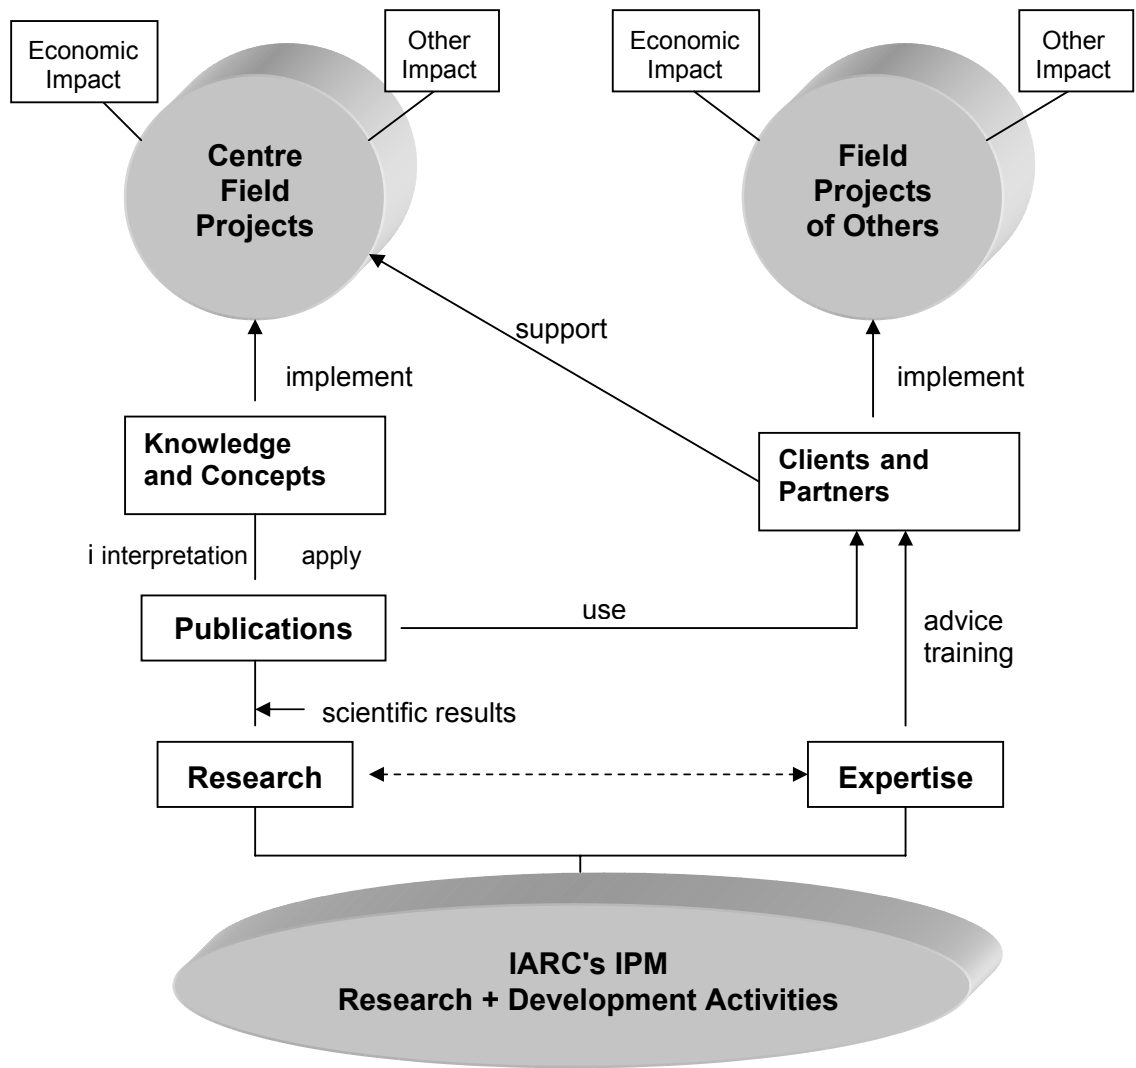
Economic Impact

Other Impact

Centre Field Projects

Economic Impact

Other Impact

Field Projects of Others

support

implement

implement

Knowledge and Concepts

Clients and Partners

i interpretation

apply

Publications

use

advice training

scientific results

Research

Expertise

IARC's IPM
Research + Development Activities